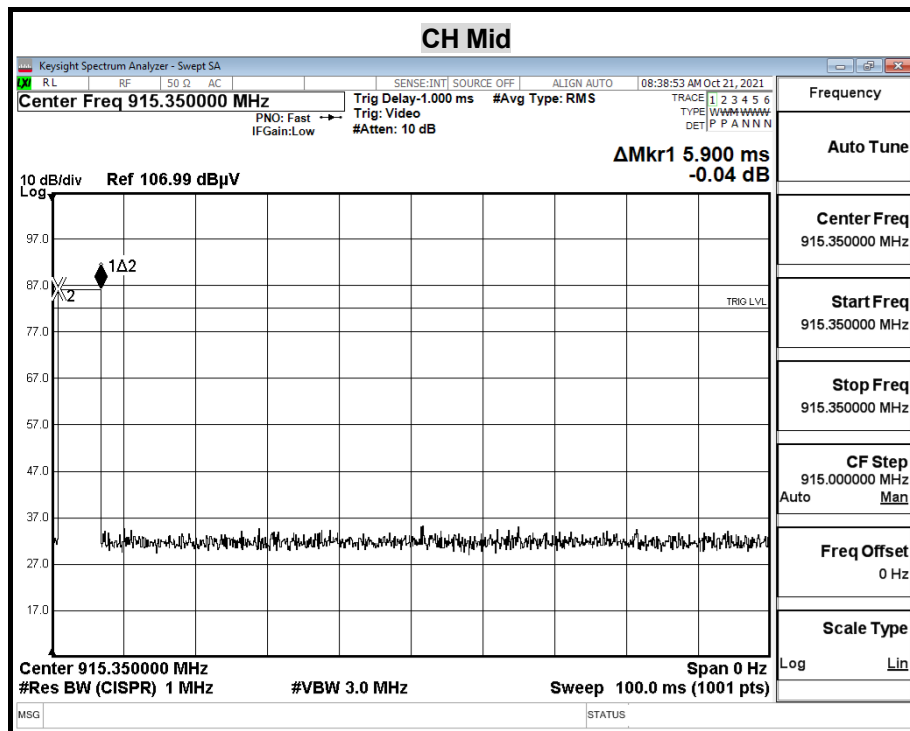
CH Mid

Keysight Spectrum Analyzer - Swept SA

RL RF 50 Ω AC SENSE:INT SOURCE OFF ALIGN AUTO 08:38:53 AM Oct 21, 2021

Center Freq 915.350000 MHz

PNO: Fast
IFGain:Low

Trig Delay-1.000 ms
Trig: Video
#Atten: 10 dB

#Avg Type: RMS

TRACE 1 2 3 4 5 6
TYPE WWWWWW
DET P P A N N N

Frequency

ΔMkr1 5.900 ms
-0.04 dB

10 dB/div Ref 106.99 dBµV
Log

97.0
87.0
77.0
67.0
57.0
47.0
37.0
27.0
17.0

1Δ2
2

TRIG LVL

Center 915.350000 MHz
#Res BW (CISPR) 1 MHz
#VBW 3.0 MHz
Span 0 Hz
Sweep 100.0 ms (1001 pts)

Auto Tune

Center Freq
915.350000 MHz

Start Freq
915.350000 MHz

Stop Freq
915.350000 MHz

CF Step
915.000000 MHz
Auto Man

Freq Offset
0 Hz

Scale Type
Log Lin

MSG

STATUS